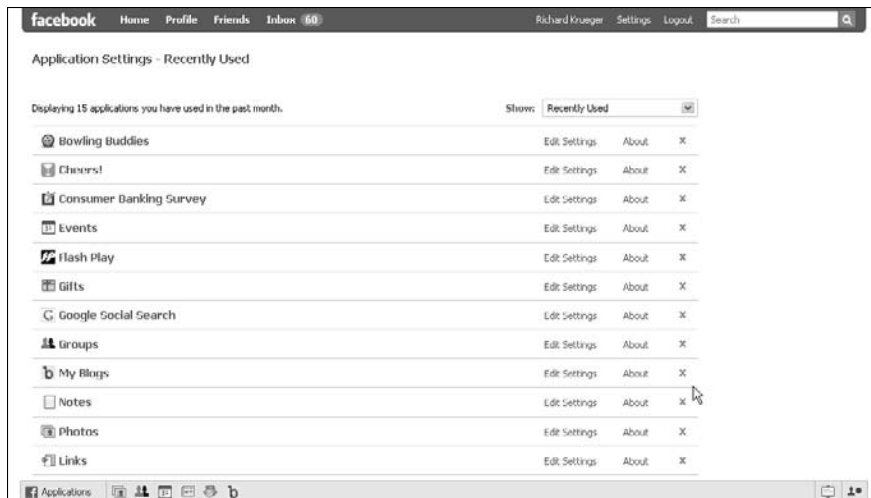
facebook Home Profile Friends Inbox 60

Richard Krueger Settings Logout Search

Application Settings - Recently Used

Displaying 15 applications you have used in the past month.

Show: Recently Used

| | | | |
|---|---|---|---|
| Bowling Buddies | Edit Settings | About | X |
| Cheers! | Edit Settings | About | X |
| Consumer Banking Survey | Edit Settings | About | X |
| Events | Edit Settings | About | X |
| Flash Play | Edit Settings | About | X |
| Gifts | Edit Settings | About | X |
| Google Social Search | Edit Settings | About | X |
| Groups | Edit Settings | About | X |
| My Blogs | Edit Settings | About | X |
| Notes | Edit Settings | About | X |
| Photos | Edit Settings | About | X |
| Links | Edit Settings | About | X |

Applications